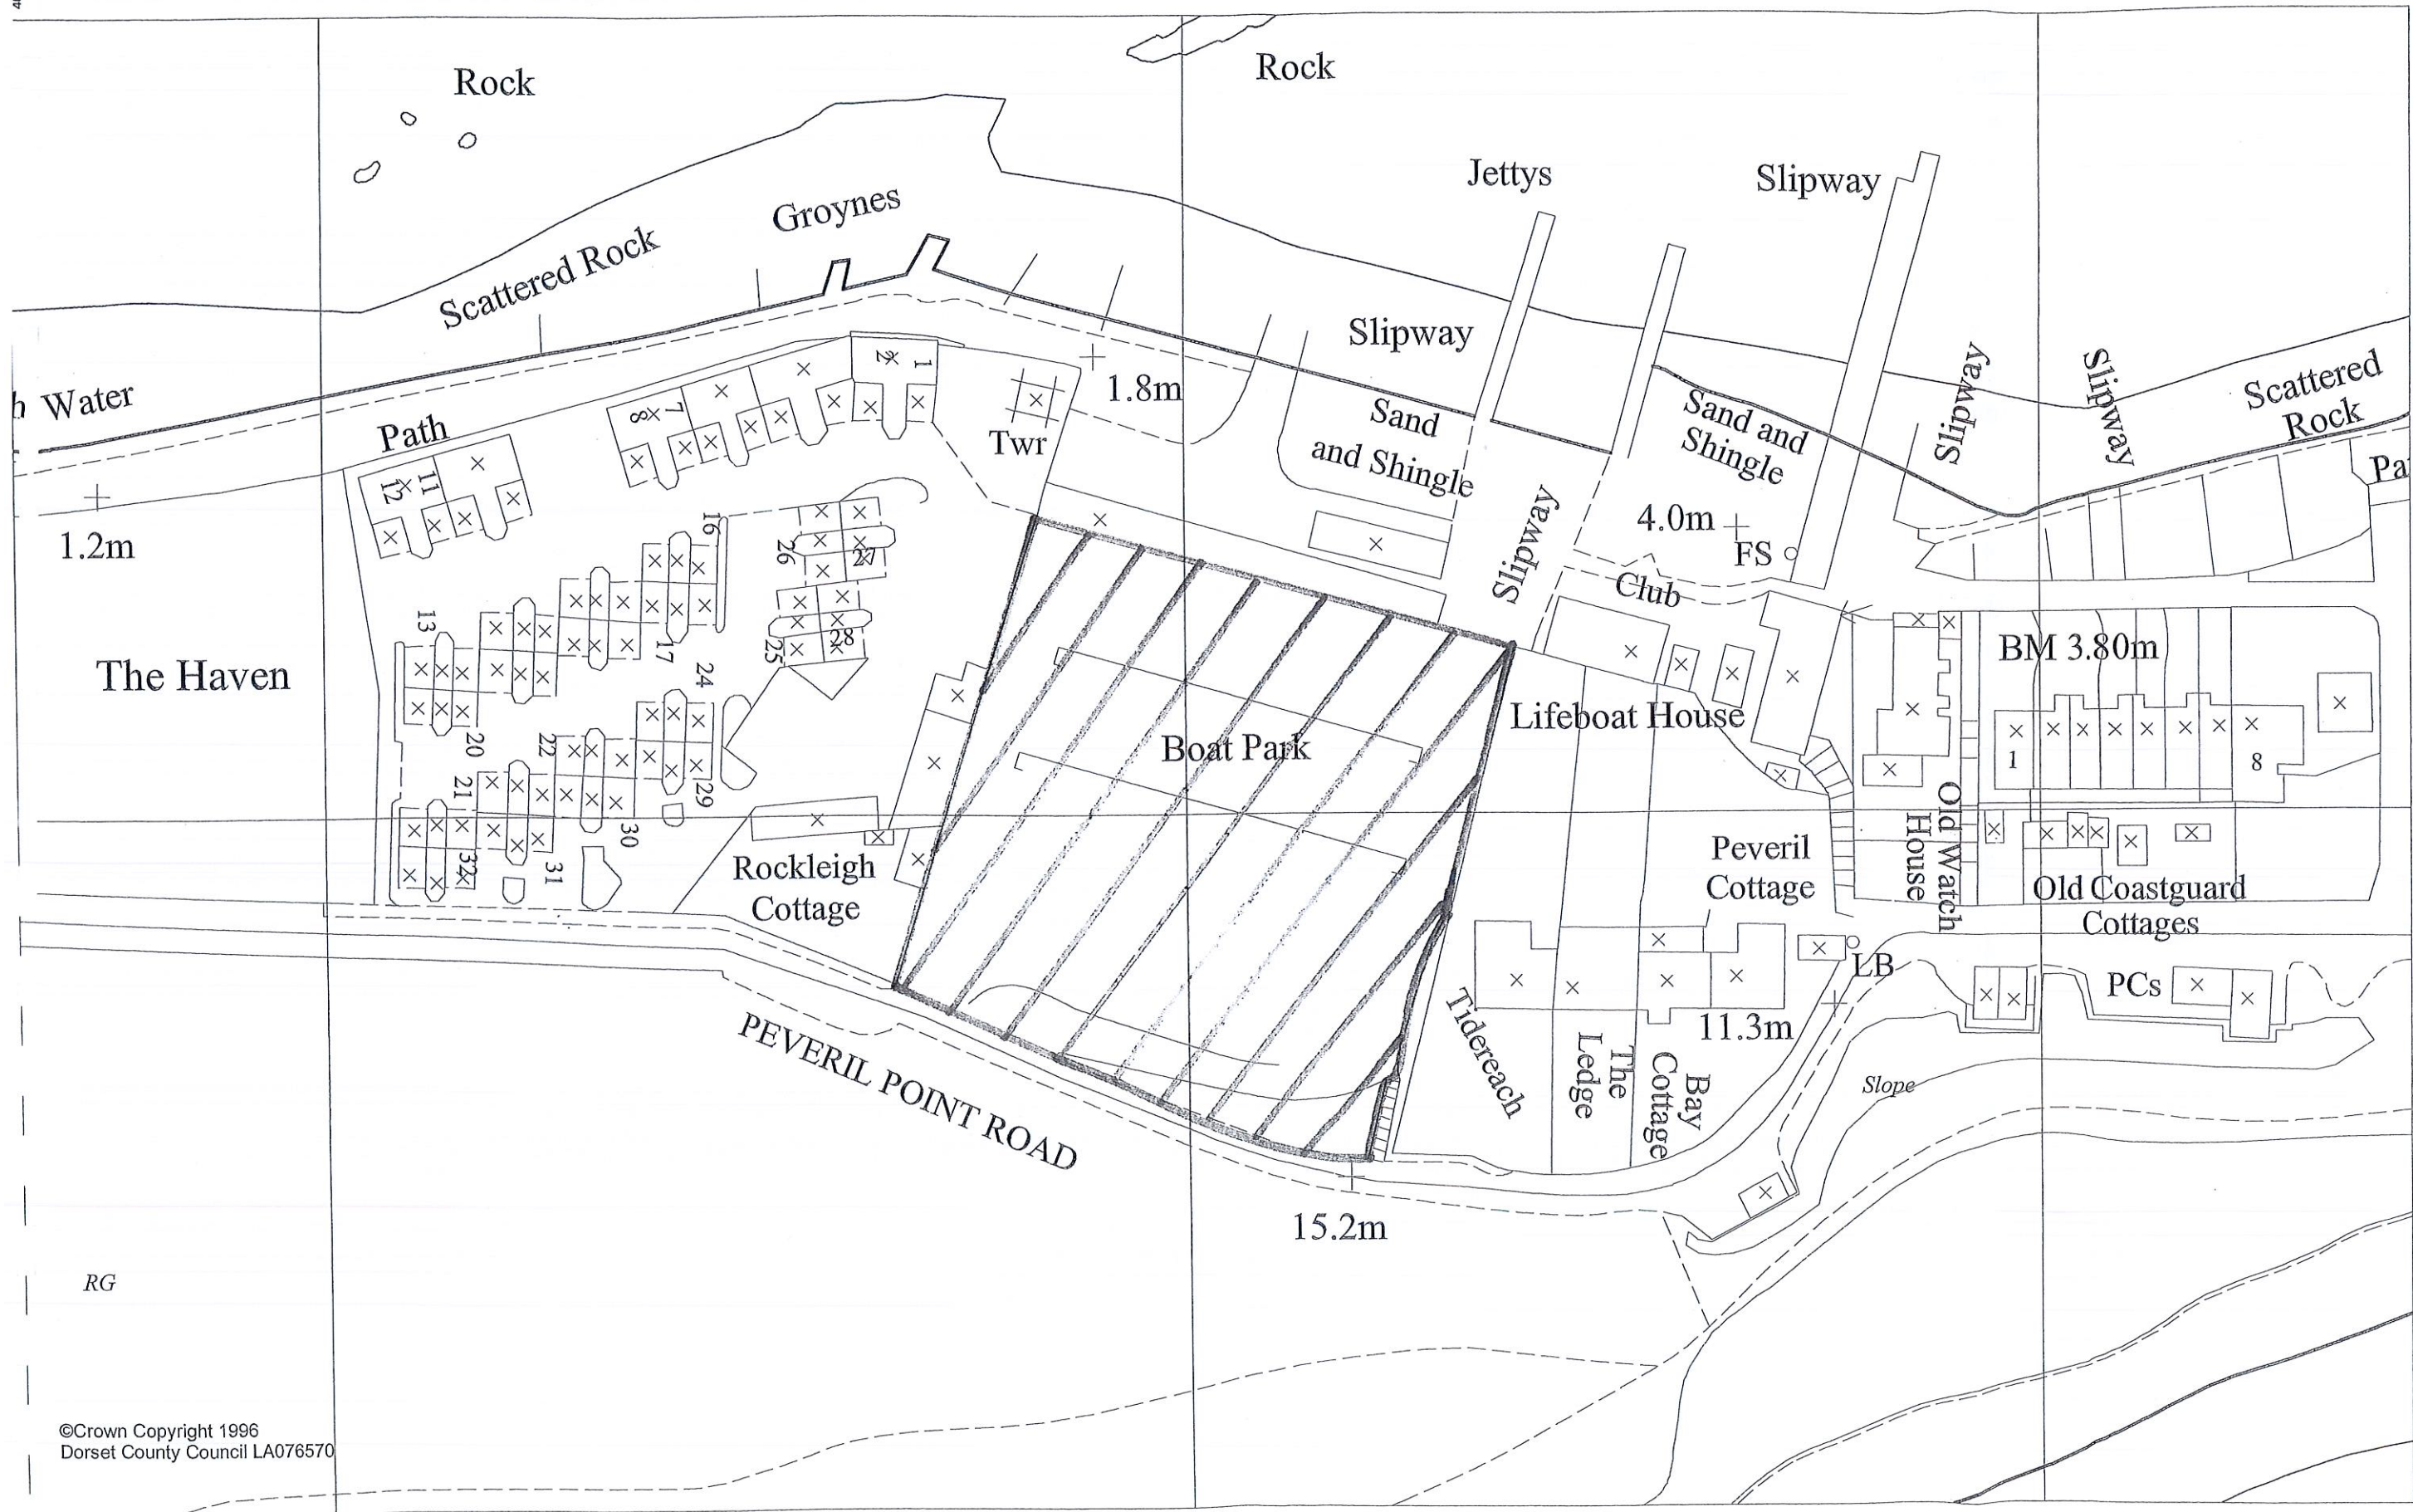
Rock

Rock

Jettys

Slipway

Groynes

Scattered Rock

Slipway

h Water

1.8m

Sand and Shingle

Sand and Shingle

Slipway

Slipway

Scattered Rock

Path

Twr

Pa

1.2m

Slipway

4.0m

FS

Club

BM 3.80m

The Haven

Lifeboat House

Boat Park

Rockleigh Cottage

Peveril Cottage

Old Watch House

Old Coastguard Cottages

LB

PCs

11.3m

Tidereach

The Ledge

Bay Cottage

Slope

PEVERIL POINT ROAD

15.2m

RG

1 2 7 8 11 12 13 16 17 20 21 22 24 25 26 27 28 29 30 31 32 1 8

©Crown Copyright 1996
Dorset County Council LA076570